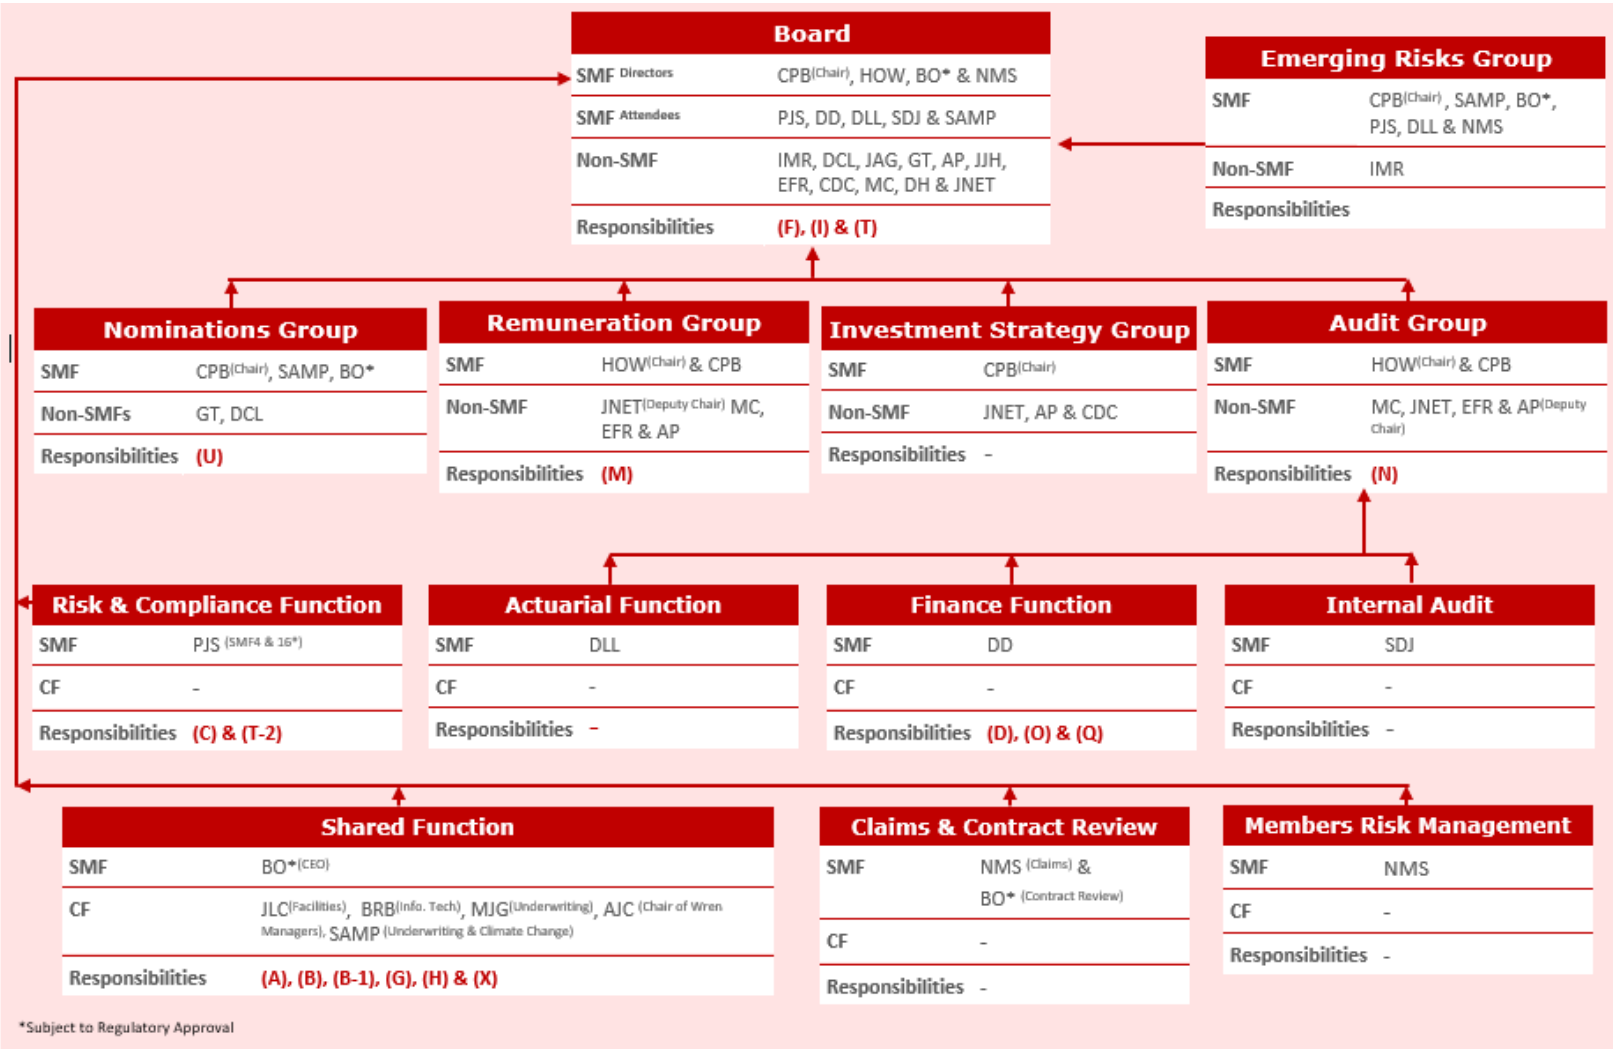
**Board**

| | |
|---|---|
| SMF Directors | CPB(Chair), HOW, BO* & NMS |
| SMF Attendees | PJS, DD, DLL, SDJ & SAMP |
| Non-SMF | IMR, DCL, JAG, GT, AP, JJH, EFR, CDC, MC, DH & JNET |
| Responsibilities | (F), (I) & (T) |

**Emerging Risks Group**

| | |
|---|---|
| SMF | CPB(Chair), SAMP, BO*, PJS, DLL & NMS |
| Non-SMF | IMR |
| Responsibilities | |

**Nominations Group**

| | |
|---|---|
| SMF | CPB(Chair), SAMP, BO* |
| Non-SMFs | GT, DCL |
| Responsibilities | (U) |

**Remuneration Group**

| | |
|---|---|
| SMF | HOW(Chair) & CPB |
| Non-SMF | JNET(Deputy Chair) MC, EFR & AP |
| Responsibilities | (M) |

**Investment Strategy Group**

| | |
|---|---|
| SMF | CPB(Chair) |
| Non-SMF | JNET, AP & CDC |
| Responsibilities | - |

**Audit Group**

| | |
|---|---|
| SMF | HOW(Chair) & CPB |
| Non-SMF | MC, JNET, EFR & AP(Deputy Chair) |
| Responsibilities | (N) |

**Risk & Compliance Function**

| | |
|---|---|
| SMF | PJS (SMF4 & 16*) |
| CF | - |
| Responsibilities | (C) & (T-2) |

**Actuarial Function**

| | |
|---|---|
| SMF | DLL |
| CF | - |
| Responsibilities | - |

**Finance Function**

| | |
|---|---|
| SMF | DD |
| CF | - |
| Responsibilities | (D), (O) & (Q) |

**Internal Audit**

| | |
|---|---|
| SMF | SDJ |
| CF | - |
| Responsibilities | - |

**Shared Function**

| | |
|---|---|
| SMF | BO*(CEO) |
| CF | JLC(Facilities), BRB(Info. Tech), MJG(Underwriting), AJC (Chair of Wren Managers), SAMP (Underwriting & Climate Change) |
| Responsibilities | (A), (B), (B-1), (G), (H) & (X) |

**Claims & Contract Review**

| | |
|---|---|
| SMF | NMS (Claims) & BO* (Contract Review) |
| CF | - |
| Responsibilities | - |

**Members Risk Management**

| | |
|---|---|
| SMF | NMS |
| CF | - |
| Responsibilities | - |

*Subject to Regulatory Approval